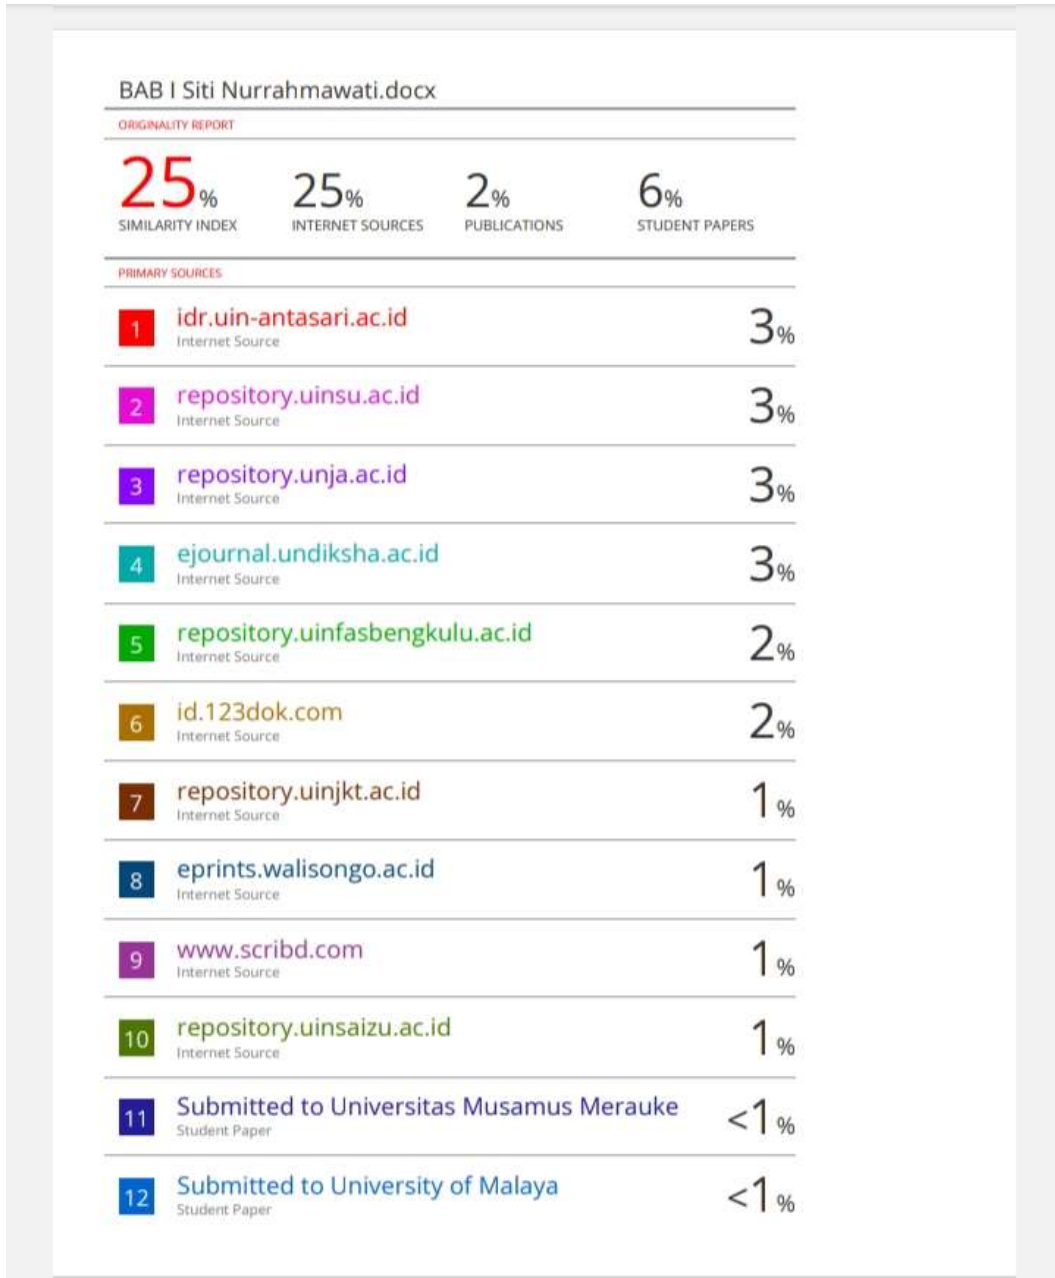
BAB I Siti Nurrahmawati.docx

ORIGINALITY REPORT

| 25% | 25% | 2% | 6% |
|---|---|---|---|
| SIMILARITY INDEX | INTERNET SOURCES | PUBLICATIONS | STUDENT PAPERS |

PRIMARY SOURCES

| | | |
|---|---|---|
| 1 | idr.uin-antasari.ac.id<br>Internet Source | 3% |
| 2 | repository.uinsu.ac.id<br>Internet Source | 3% |
| 3 | repository.unja.ac.id<br>Internet Source | 3% |
| 4 | ejournal.undiksha.ac.id<br>Internet Source | 3% |
| 5 | repository.uinfasbengkulu.ac.id<br>Internet Source | 2% |
| 6 | id.123dok.com<br>Internet Source | 2% |
| 7 | repository.uinjkt.ac.id<br>Internet Source | 1% |
| 8 | eprints.walisongo.ac.id<br>Internet Source | 1% |
| 9 | www.scribd.com<br>Internet Source | 1% |
| 10 | repository.uinsaizu.ac.id<br>Internet Source | 1% |
| 11 | Submitted to Universitas Musamus Merauke<br>Student Paper | <1% |
| 12 | Submitted to University of Malaya<br>Student Paper | <1% |